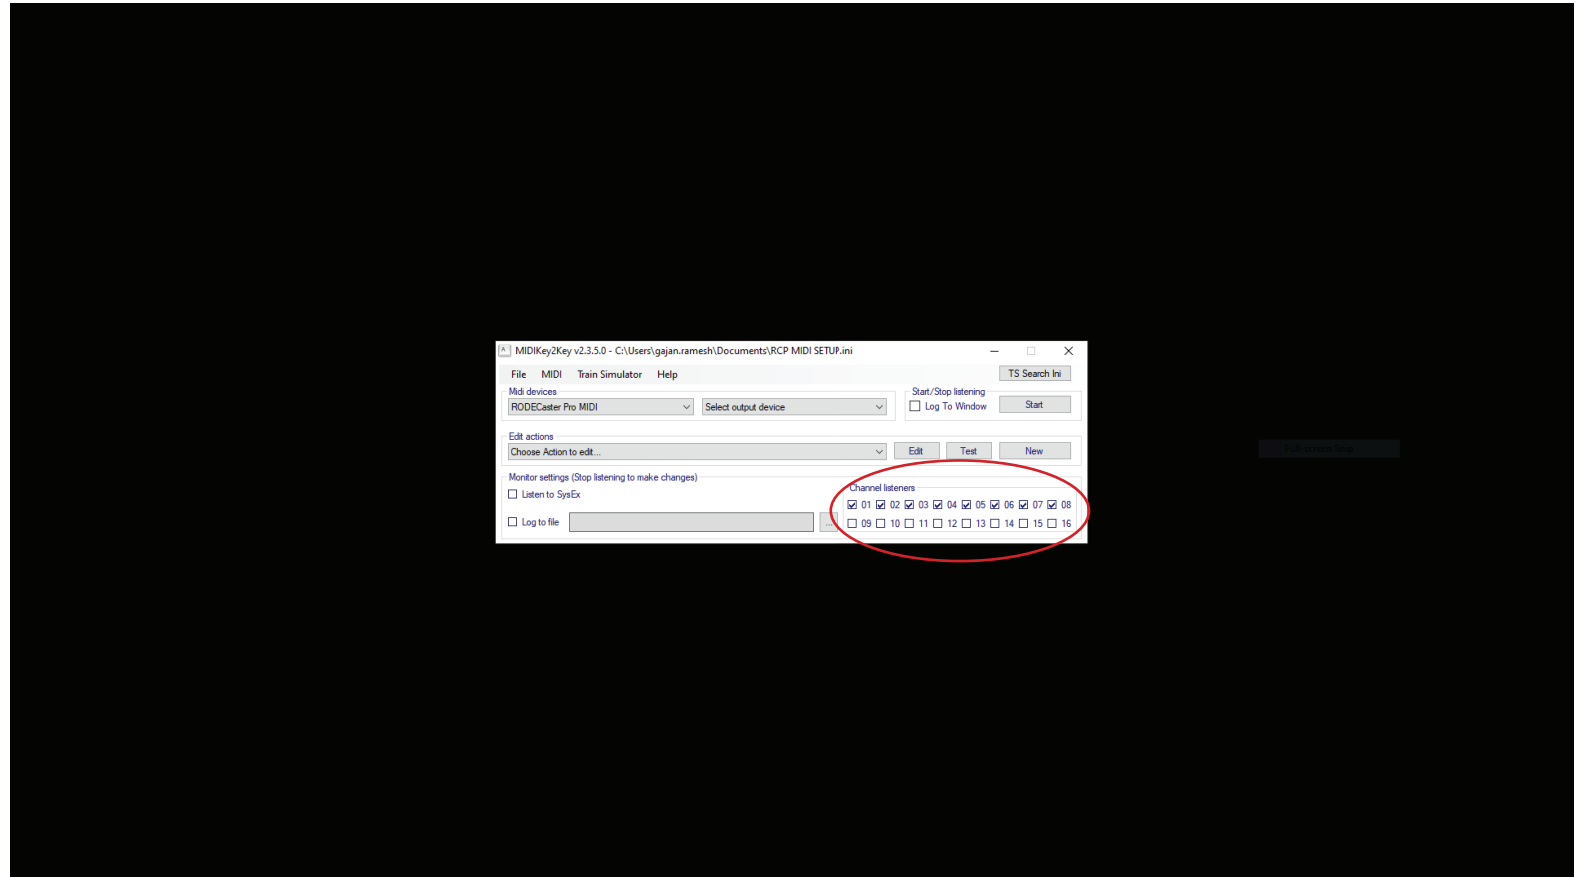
MIDIKey2Key v2.3.5.0 - C:\Users\gajan.ramesh\Documents\RCP MIDI SETUP.ini

File MIDI Train Simulator Help

TS Search Ini

Midi devices

RODECaster Pro MIDI

Select output device

Start/Stop listening

Log To Window

Start

Edit actions

Choose Action to edit...

Edit

Test

New

Monitor settings (Stop listening to make changes)

Listen to SysEx

Log to file

...

Channel listeners

01 02 03 04 05 06 07 08

09 10 11 12 13 14 15 16

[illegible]